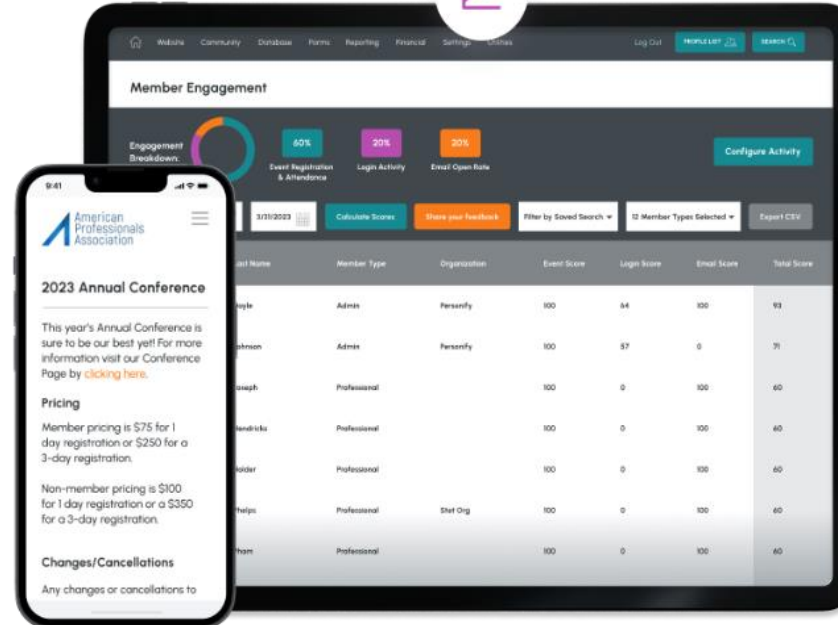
Website Community Database Forms Reporting Financial Settings Utilities Log Out PROFILE LIST SEARCH

Member Engagement

Engagement Breakdown:

60%
Event Registration & Attendance

20%
Login Activity

20%
Email Open Rate

Configure Activity

3/31/2023 Calculate Scores Share your feedback Filter by Saved Search 12 Member Types Selected Export CSV

| Last Name | Member Type | Organization | Event Score | Login Score | Email Score | Total Score |
|---|---|---|---|---|---|---|
| oyle | Admin | Personify | 100 | 64 | 100 | 93 |
| ohnson | Admin | Personify | 100 | 57 | 0 | 71 |
| oseph | Professional | | 100 | 0 | 100 | 60 |
| endricks | Professional | | 100 | 0 | 100 | 60 |
| older | Professional | | 100 | 0 | 100 | 60 |
| helps | Professional | Stat Org | 100 | 0 | 100 | 60 |
| ham | Professional | | 100 | 0 | 100 | 60 |

9:41

American Professionals Association

2023 Annual Conference

This year's Annual Conference is sure to be our best yet! For more information visit our Conference Page by clicking here.

Pricing

Member pricing is $75 for 1 day registration or $250 for a 3-day registration.

Non-member pricing is $100 for 1 day registration or a $350 for a 3-day registration.

Changes/Cancellations

Any changes or cancellations to